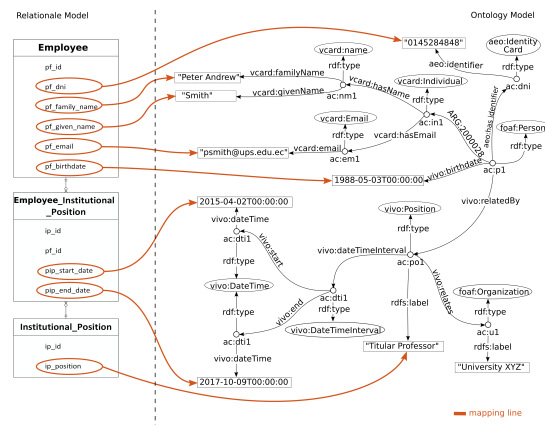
Relationale Model

Ontology Model

Employee
pf_id
pf_dni
pf_family_name
pf_given_name
pf_email
pf_birthdate

Employee_Institutional_Position
ip_id
pf_id
pip_start_date
pip_end_date

Institutional_Position
ip_id
ip_position

"0145284848"
aeo:Identity Card
aeo:identifier
rdf:type
ac:dni
vcard:name
rdf:type
"Peter Andrew"
vcard:familyName
"Smith"
vcard:givenName
ac:nm1
vcard:hasName
vcard:Individual
rdf:type
ac:in1
vcard:Email
rdf:type
vcard:hasEmail
"psmith@ups.edu.ec"
vcard:email
ac:em1
ARG:2000028
aeo:has identifier
foaf:Person
rdf:type
1988-05-03T00:00:00
vivo:birthdate
ac:p1
vivo:relatedBy
2015-04-02T00:00:00
vivo:dateTime
ac:dti1
rdf:type
vivo:start
vivo:DateTime
vivo:Position
rdf:type
vivo:dateTimeInterval
ac:po1
vivo:relates
foaf:Organization
rdf:type
ac:dti1
rdf:type
vivo:end
vivo:DateTimeInterval
rdfs:label
ac:u1
rdf:type
ac:dti1
vivo:dateTime
"Titular Professor"
rdfs:label
"University XYZ"
2017-10-09T00:00:00

mapping line